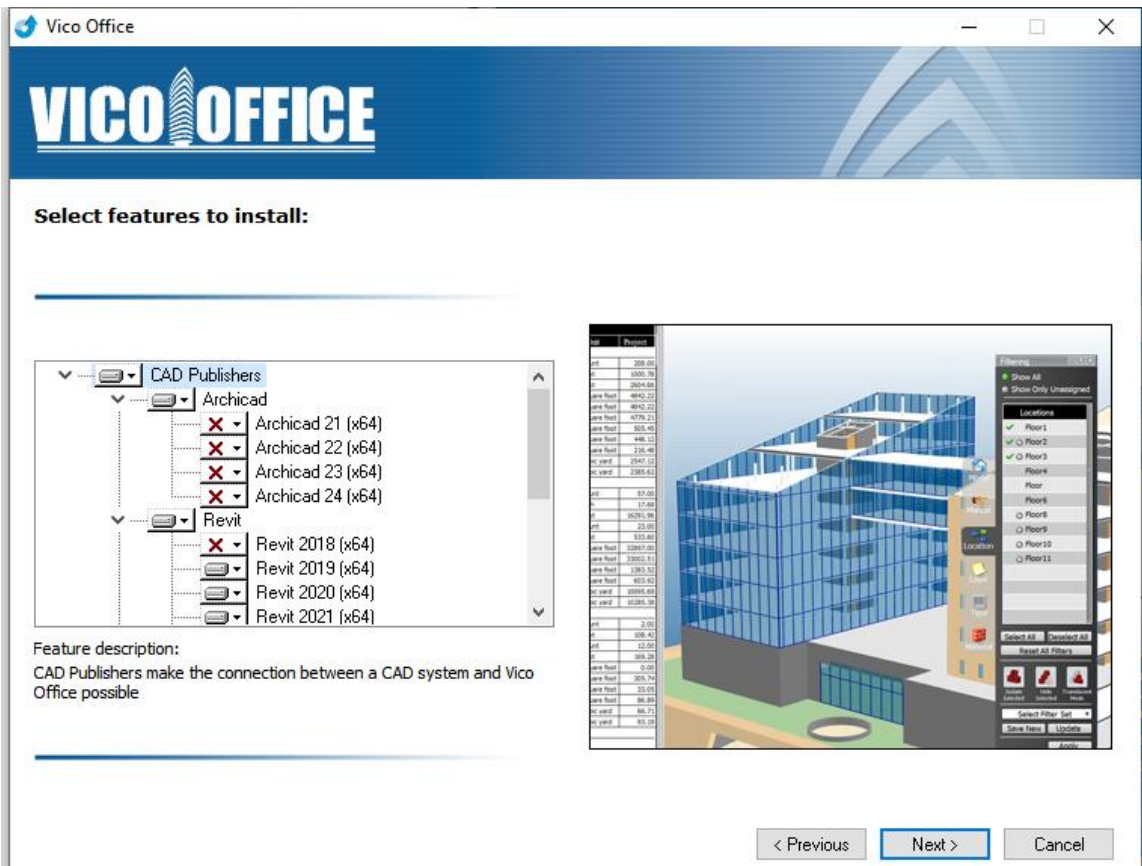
Vico Office

VICO OFFICE

Select features to install:

CAD Publishers
Archicad
Archicad 21 (x64)
Archicad 22 (x64)
Archicad 23 (x64)
Archicad 24 (x64)
Revit
Revit 2018 (x64)
Revit 2019 (x64)
Revit 2020 (x64)
Revit 2021 (x64)

Feature description:
CAD Publishers make the connection between a CAD system and Vico Office possible

Filtering
Show All
Show Only Unassigned
Locations
Floor1
Floor2
Floor3
Floor4
Floor
Floor6
Floor8
Floor9
Floor10
Floor11
Select All
Deselect All
Reset All Filters
Select Filter Set
Save New
Update
Apply

< Previous
Next >
Cancel